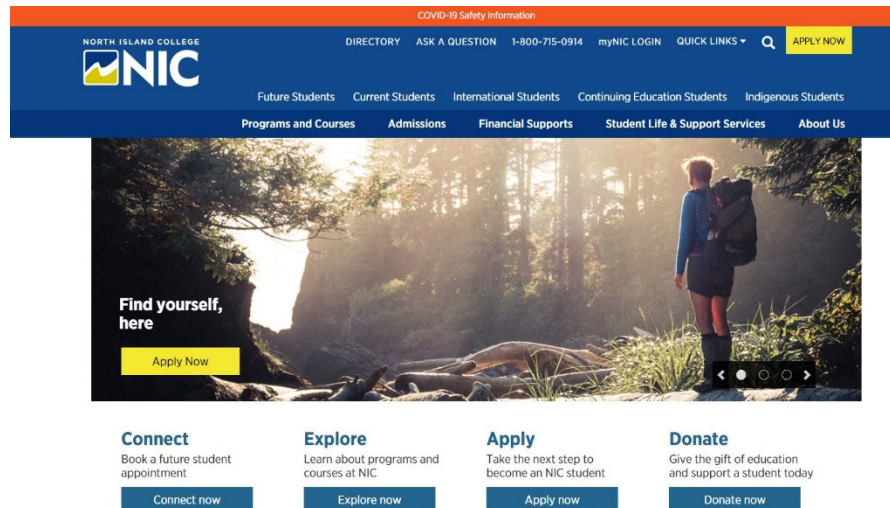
COVID-19 Safety Information

NORTH ISLAND COLLEGE
NIC

DIRECTORY ASK A QUESTION 1-800-715-0914 myNIC LOGIN QUICK LINKS APPLY NOW

Future Students Current Students International Students Continuing Education Students Indigenous Students

Programs and Courses Admissions Financial Supports Student Life & Support Services About Us

Find yourself, here

Apply Now

Connect
Book a future student appointment
Connect now

Explore
Learn about programs and courses at NIC
Explore now

Apply
Take the next step to become an NIC student
Apply now

Donate
Give the gift of education and support a student today
Donate now